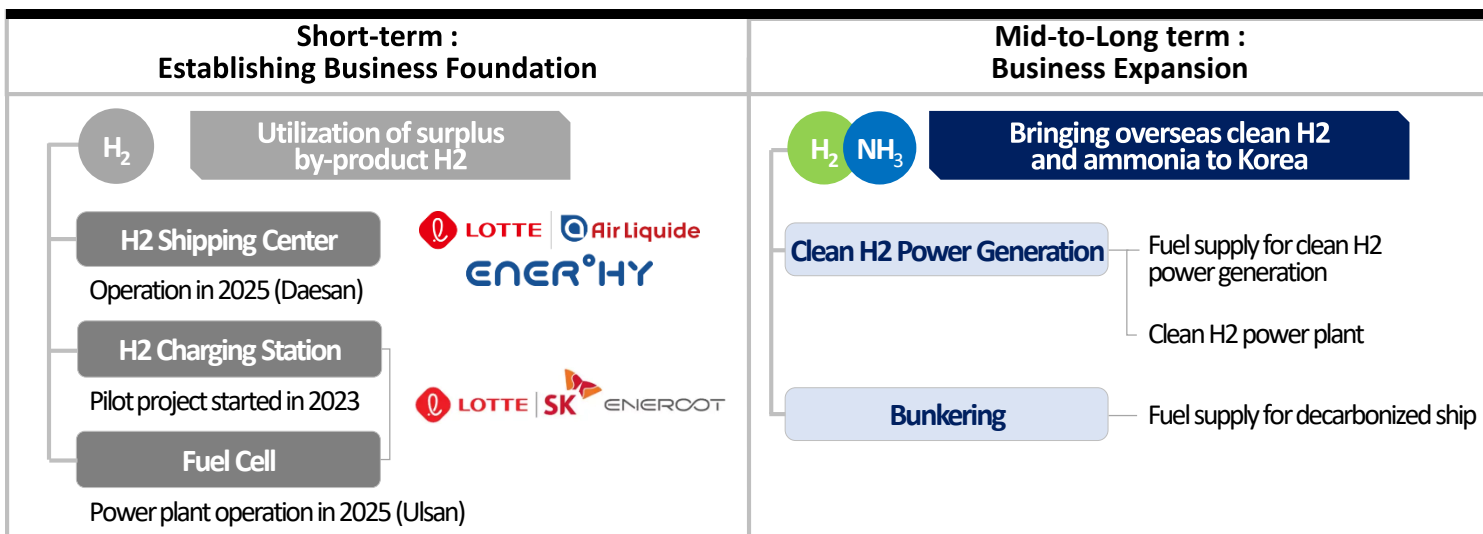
| Short-term : Establishing Business Foundation | Mid-to-Long term : Business Expansion |
|---|---|

$H_2$

Utilization of surplus by-product H2

H2 Shipping Center

Operation in 2025 (Daesan)

LOTTE | Air Liquide

ENER°HY

H2 Charging Station

Pilot project started in 2023

Fuel Cell

Power plant operation in 2025 (Ulsan)

LOTTE | SK ENEROOT

$H_2$ $NH_3$

Bringing overseas clean H2 and ammonia to Korea

Clean H2 Power Generation

Fuel supply for clean H2 power generation

Clean H2 power plant

Bunkering

Fuel supply for decarbonized ship